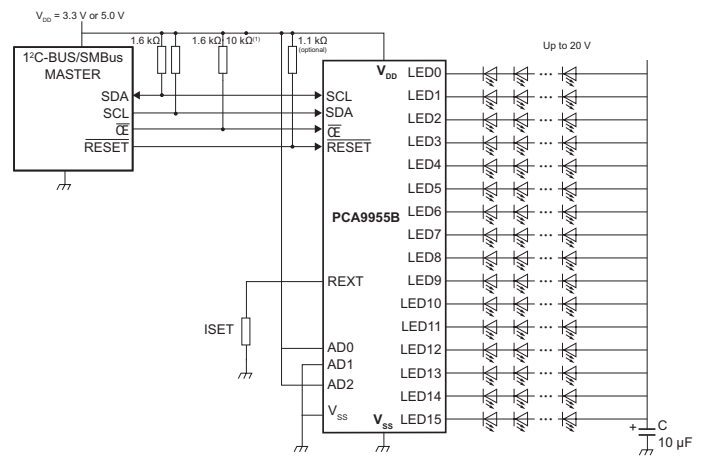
$V_{DD}$ = 3.3 V or 5.0 V

1.6 kΩ 1.6 kΩ 10 kΩ$^{(1)}$ 1.1 kΩ (optional)

Up to 20 V

I$^2$C-BUS/SMBus MASTER

SDA
SCL
$\overline{OE}$
$\overline{RESET}$

$V_{DD}$
SCL
SDA
$\overline{OE}$
$\overline{RESET}$

PCA9955B

REXT

ISET

AD0
AD1
AD2
$V_{SS}$
$V_{SS}$

LED0
LED1
LED2
LED3
LED4
LED5
LED6
LED7
LED8
LED9
LED10
LED11
LED12
LED13
LED14
LED15

C
10 μF